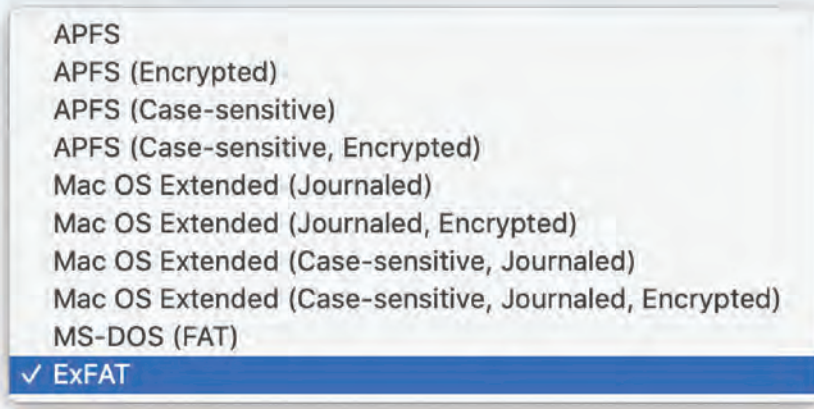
APFS
APFS (Encrypted)
APFS (Case-sensitive)
APFS (Case-sensitive, Encrypted)
Mac OS Extended (Journaled)
Mac OS Extended (Journaled, Encrypted)
Mac OS Extended (Case-sensitive, Journaled)
Mac OS Extended (Case-sensitive, Journaled, Encrypted)
MS-DOS (FAT)
✓ ExFAT